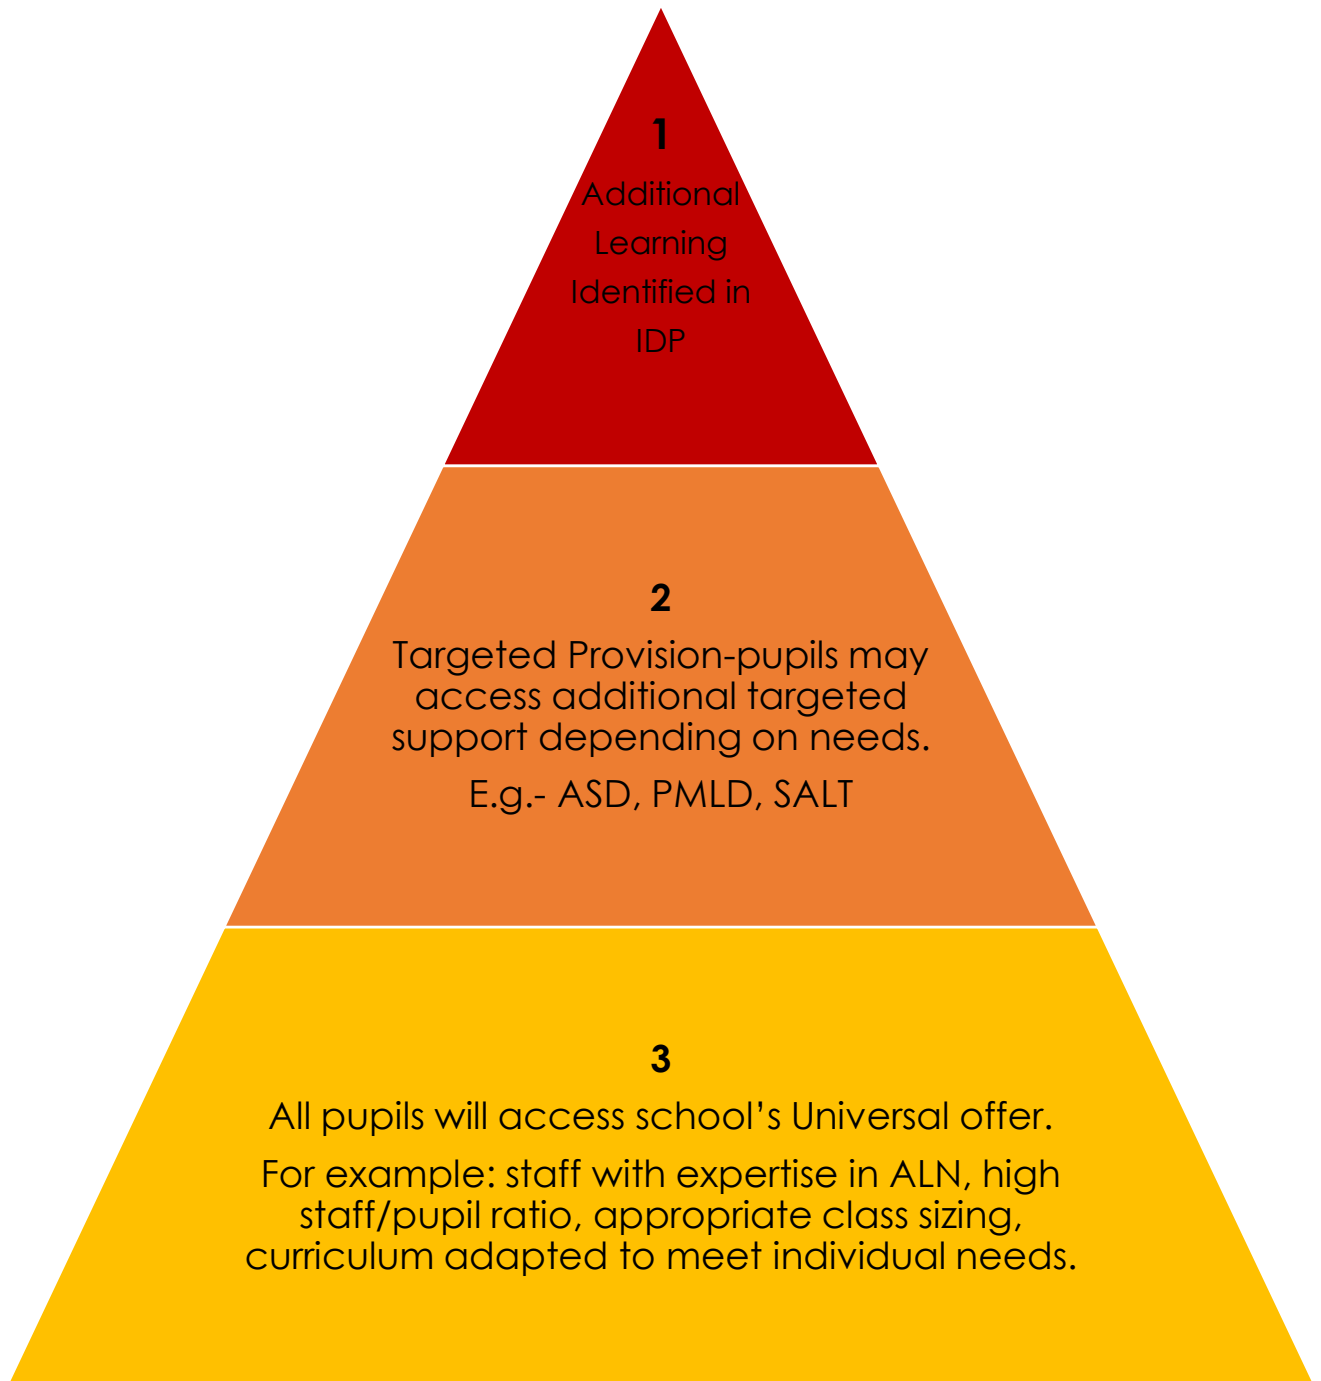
1

Additional Learning Identified in IDP

2

Targeted Provision-pupils may access additional targeted support depending on needs.

E.g.- ASD, PMLD, SALT

3

All pupils will access school’s Universal offer.

For example: staff with expertise in ALN, high staff/pupil ratio, appropriate class sizing, curriculum adapted to meet individual needs.